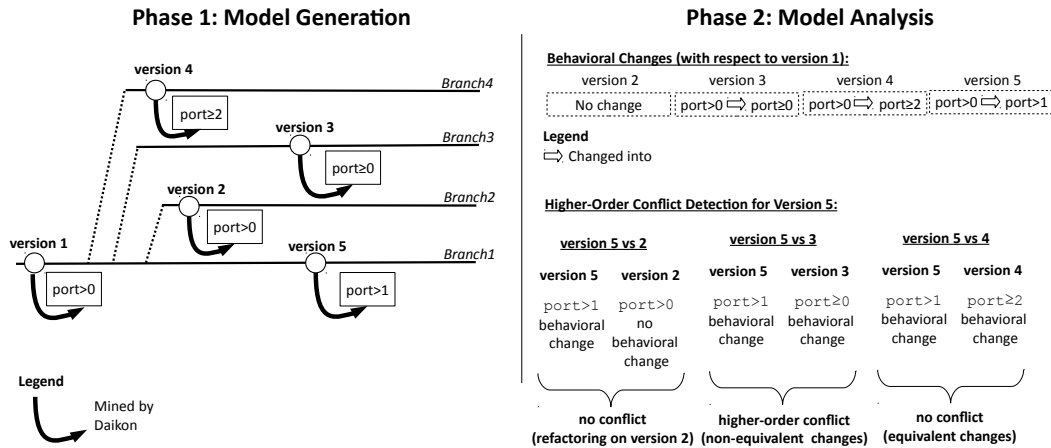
Phase 1: Model Generation

version 4
Branch4
port≥2
version 3
Branch3
port≥0
version 2
Branch2
port>0
version 1
version 5
Branch1
port>0
port>1

Legend
Mined by Daikon

Phase 2: Model Analysis

Behavioral Changes (with respect to version 1):

| version 2 | version 3 | version 4 | version 5 |
|---|---|---|---|
| No change | port>0 ⇨ port≥0 | port>0 ⇨ port≥2 | port>0 ⇨ port>1 |

Legend
⇨ Changed into

Higher-Order Conflict Detection for Version 5:

version 5 vs 2
version 5 | version 2
port>1 behavioral change | port>0 no behavioral change
no conflict (refactoring on version 2)

version 5 vs 3
version 5 | version 3
port>1 behavioral change | port≥0 behavioral change
higher-order conflict (non-equivalent changes)

version 5 vs 4
version 5 | version 4
port>1 behavioral change | port≥2 behavioral change
no conflict (equivalent changes)